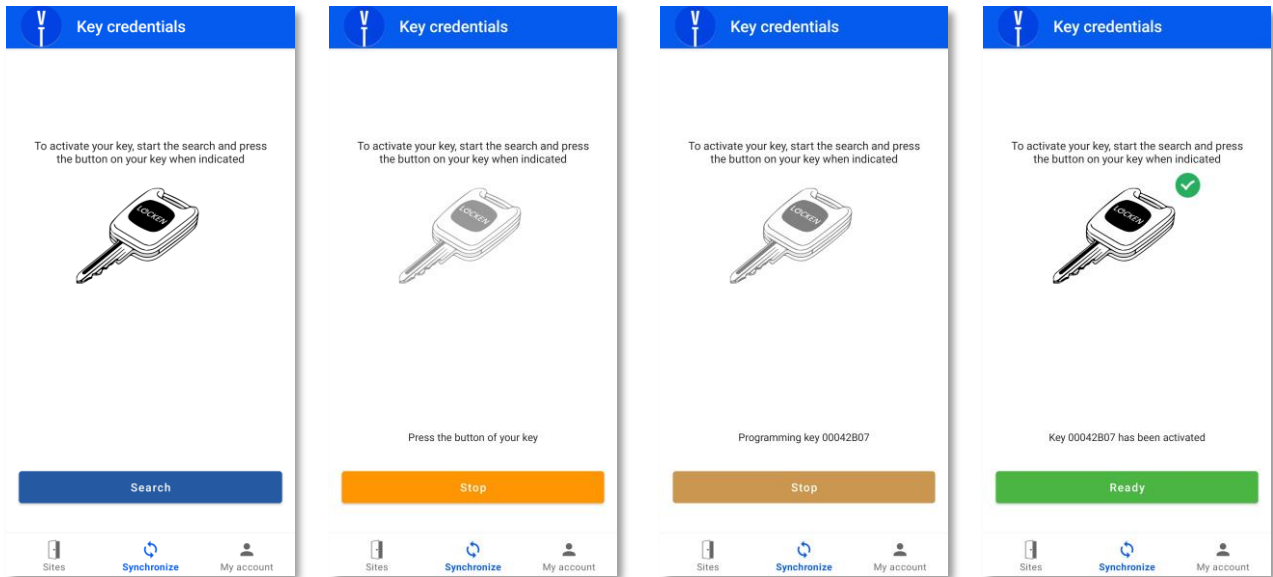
Key credentials

To activate your key, start the search and press the button on your key when indicated

LOCKEN

Search

Sites Synchronize My account

Key credentials

To activate your key, start the search and press the button on your key when indicated

LOCKEN

Press the button of your key

Stop

Sites Synchronize My account

Key credentials

To activate your key, start the search and press the button on your key when indicated

LOCKEN

Programming key 00042B07

Stop

Sites Synchronize My account

Key credentials

To activate your key, start the search and press the button on your key when indicated

LOCKEN

Key 00042B07 has been activated

Ready

Sites Synchronize My account